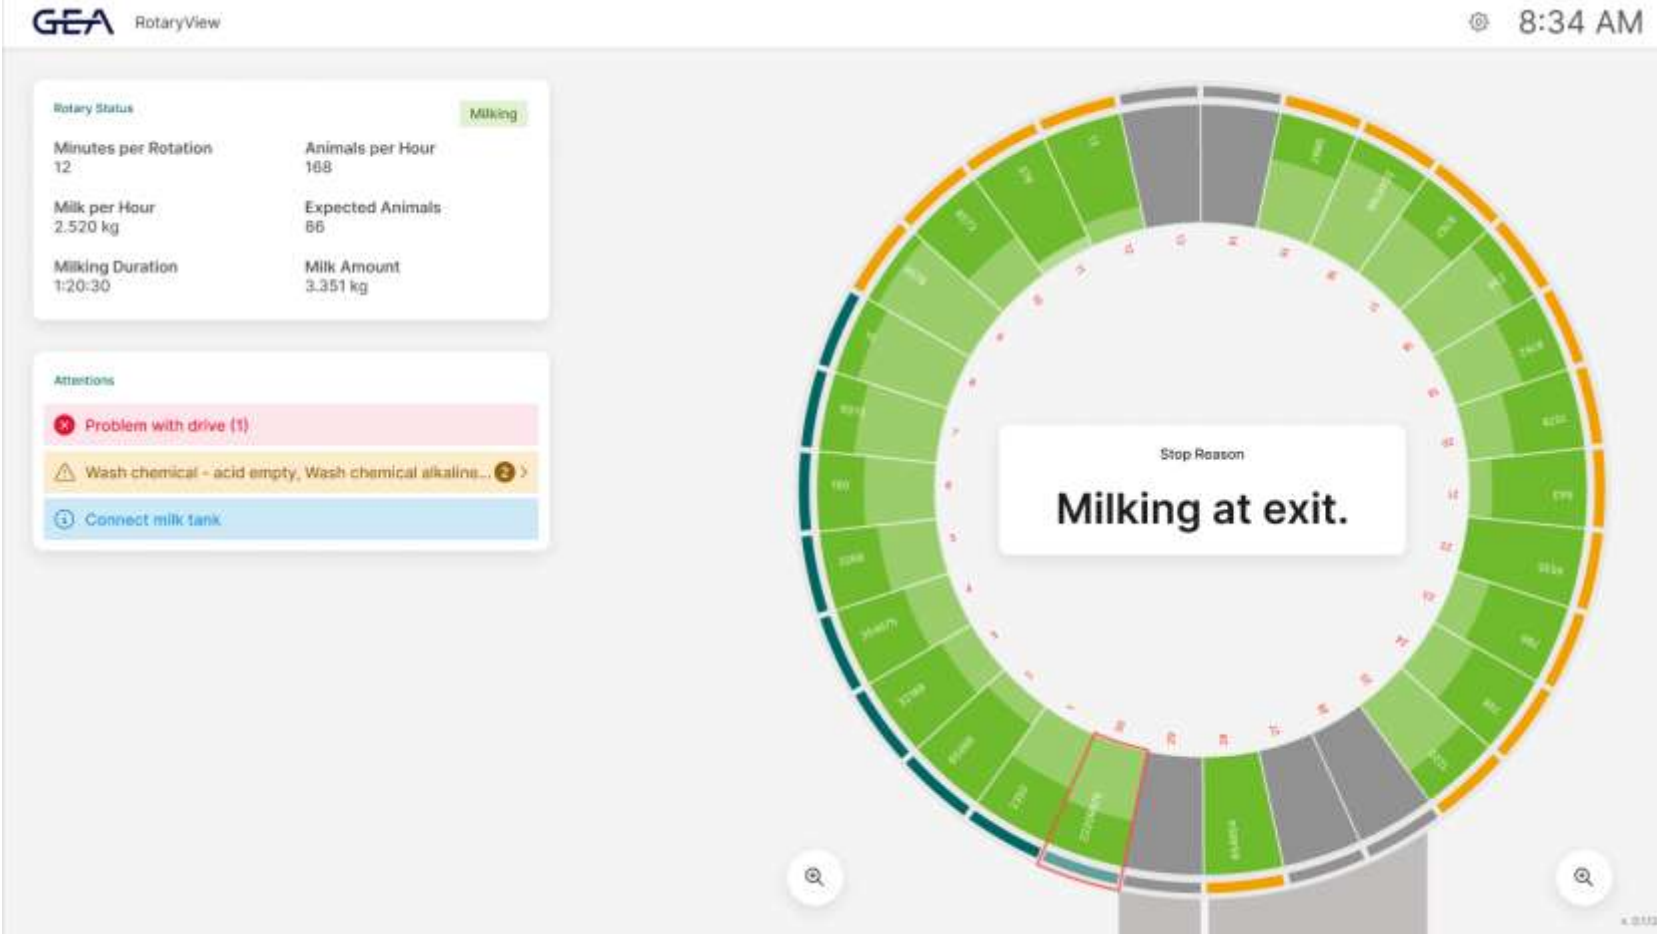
GEA RotaryView

8:34 AM

Rotary Status

Milking

Minutes per Rotation
12

Animals per Hour
168

Milk per Hour
2.520 kg

Expected Animals
86

Milking Duration
1:20:30

Milk Amount
3.351 kg

Attentions

Problem with drive (1)

Wash chemical - acid empty, Wash chemical alkaline... 2

Connect milk tank

Stop Reason

Milking at exit.